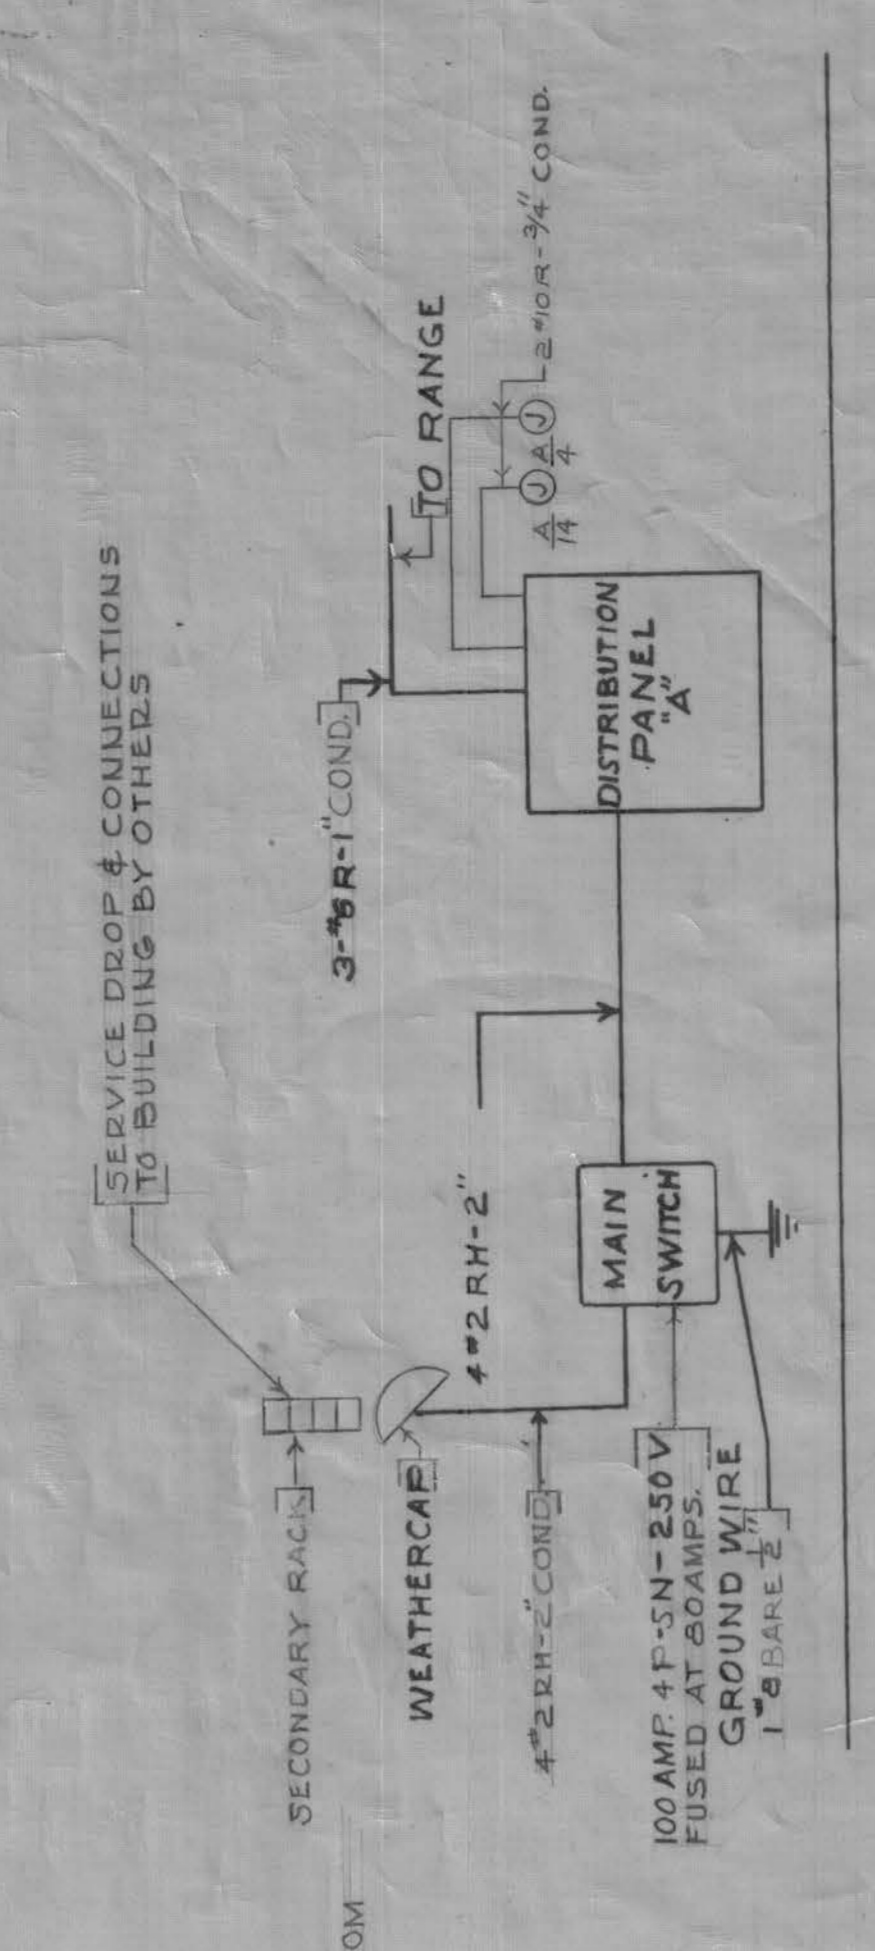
SERVICE DROP & CONNECTIONS TO BUILDING BY OTHERS

SECONDARY RACK

WEATHERCAP

4-#2 RH-2"

4-#2 RH-2" COND.

MAIN SWITCH

100 AMP. 4 P-SN-250 V FUSED AT 80 AMPS.

GROUND WIRE
1-#8 BARE $\frac{1}{2}$"

3-#6 R-1" COND.

DISTRIBUTION PANEL "A"

TO RANGE

$\frac{A}{14}$ J $\frac{A}{4}$ J

2-#10 R-3/4" COND.

OM